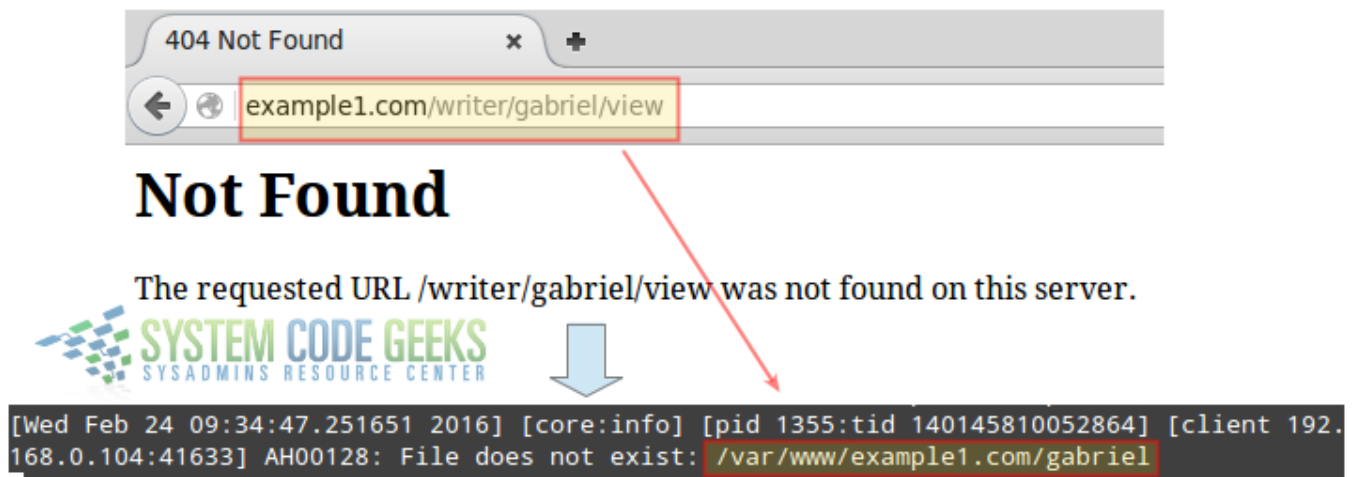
404 Not Found

example1.com/writer/gabriel/view

Not Found

The requested URL /writer/gabriel/view was not found on this server.

SYSTEM CODE GEEKS
SYSADMINS RESOURCE CENTER

[Wed Feb 24 09:34:47.251651 2016] [core:info] [pid 1355:tid 140145810052864] [client 192.168.0.104:41633] AH00128: File does not exist: /var/www/example1.com/gabriel